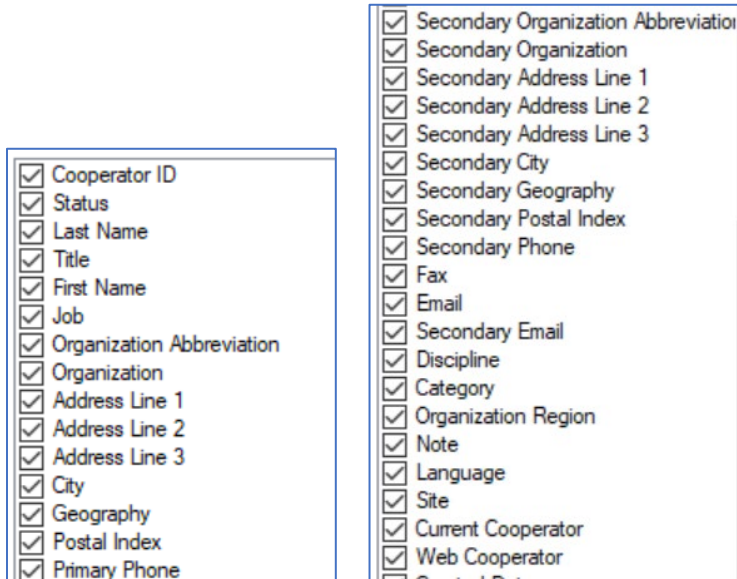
Cooperator ID
Status
Last Name
Title
First Name
Job
Organization Abbreviation
Organization
Address Line 1
Address Line 2
Address Line 3
City
Geography
Postal Index
Primary Phone

Secondary Organization Abbreviatio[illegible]
Secondary Organization
Secondary Address Line 1
Secondary Address Line 2
Secondary Address Line 3
Secondary City
Secondary Geography
Secondary Postal Index
Secondary Phone
Fax
Email
Secondary Email
Discipline
Category
Organization Region
Note
Language
Site
Current Cooperator
Web Cooperator
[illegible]